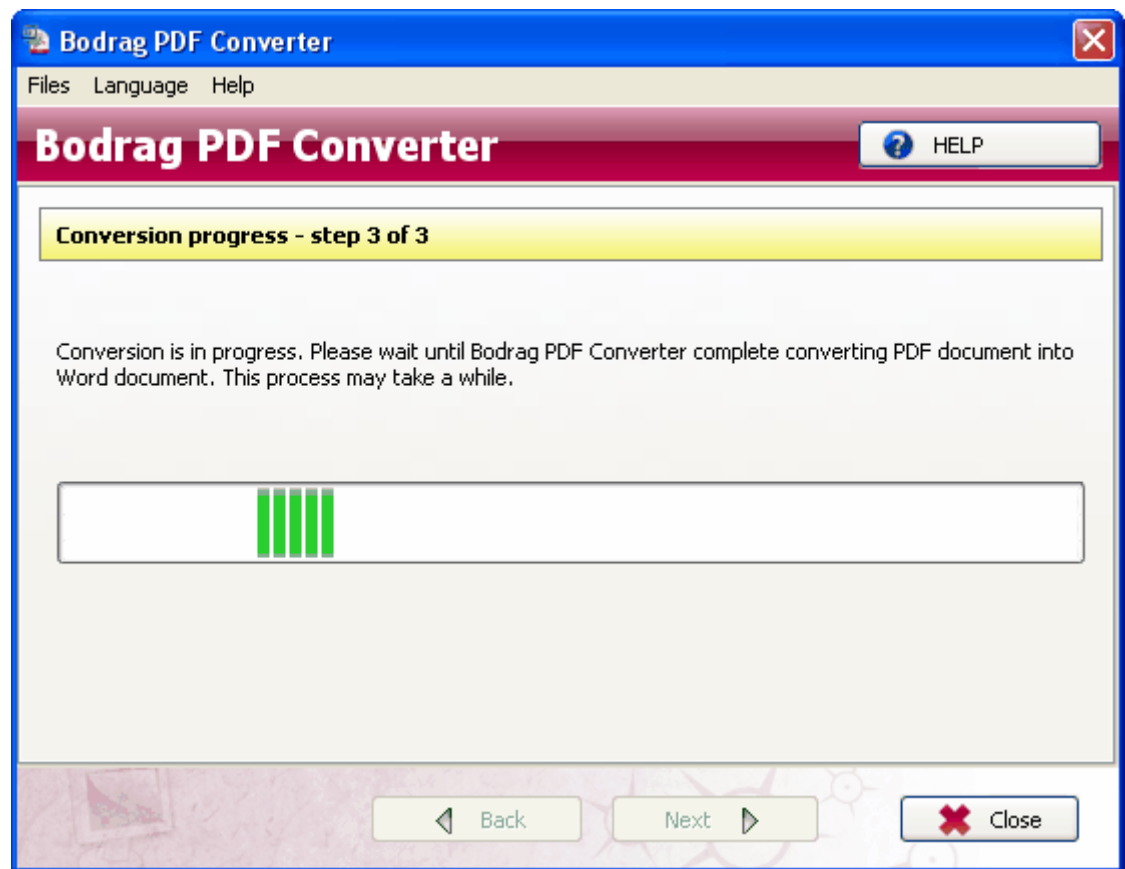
Bodrag PDF Converter

Files Language Help

Bodrag PDF Converter

HELP

Conversion progress - step 3 of 3

Conversion is in progress. Please wait until Bodrag PDF Converter complete converting PDF document into Word document. This process may take a while.

Back

Next

Close